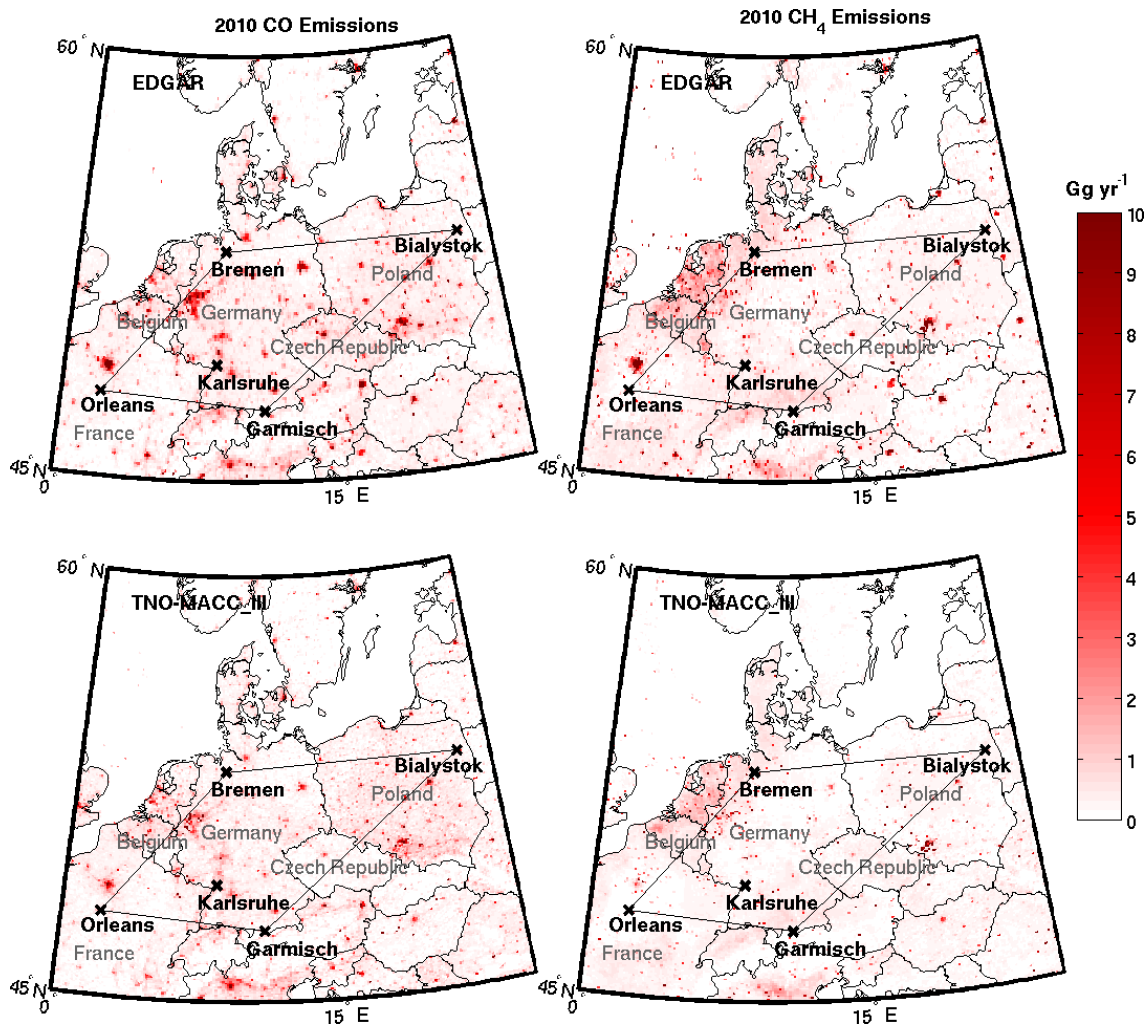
2010 CO Emissions

$60^\circ$ N

EDGAR

Bremen

Bialystok

Poland

Belgium

Germany

Czech Republic

Karlsruhe

Orleans

Garmisch

France

$45^\circ$ N

0

$15^\circ$ E

2010 $CH_4$ Emissions

$60^\circ$ N

EDGAR

Bremen

Bialystok

Poland

Belgium

Germany

Czech Republic

Karlsruhe

Orleans

Garmisch

France

$45^\circ$ N

0

$15^\circ$ E

Gg $yr^{-1}$

10
9
8
7
6
5
4
3
2
1
0

$60^\circ$ N

TNO-MACC_III

Bremen

Bialystok

Poland

Belgium

Germany

Czech Republic

Karlsruhe

Orleans

Garmisch

France

$45^\circ$ N

0

$15^\circ$ E

$60^\circ$ N

TNO-MACC_III

Bremen

Bialystok

Poland

Belgium

Germany

Czech Republic

Karlsruhe

Orleans

Garmisch

France

$45^\circ$ N

0

$15^\circ$ E